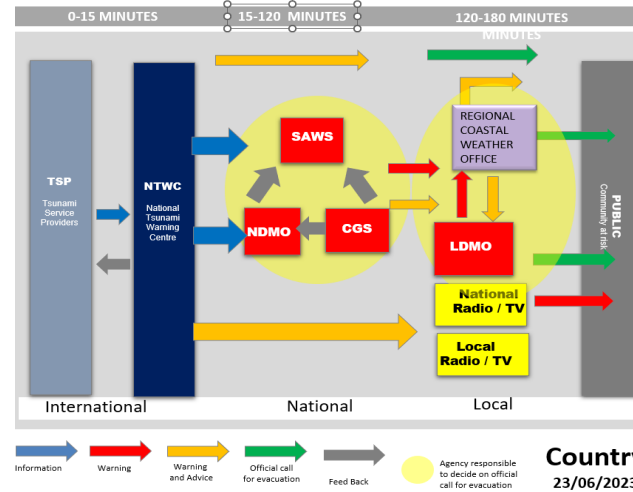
0-15 MINUTES

15-120 MINUTES

120-180 MINUTES

TSP

Tsunami Service Providers

NTWC

National Tsunami Warning Centre

SAWS

NDMO

CGS

REGIONAL COASTAL WEATHER OFFICE

LDMO

National Radio / TV

Local Radio / TV

PUBLIC

Community at risk

International

National

Local

Information

Warning

Warning and Advice

Official call for evacuation

Feed Back

Agency responsible to decide on official call for evacuation

Country

23/06/2023